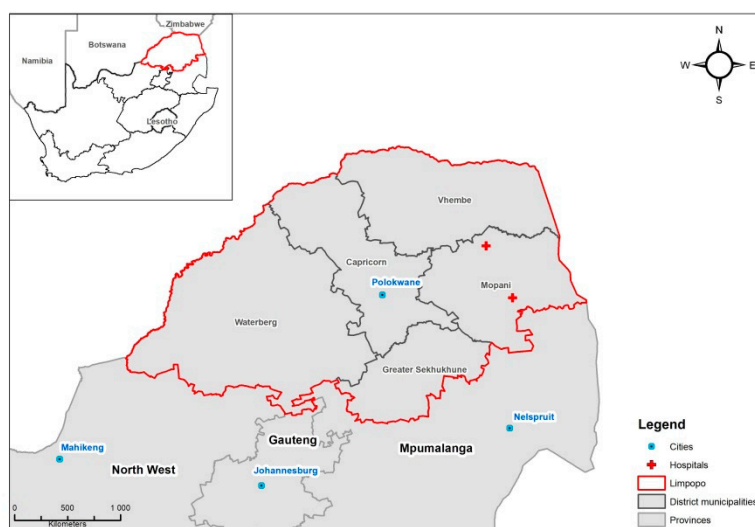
Zimbabwe
Botswana
Namibia
Lesotho

N
W
E
S

Vhembe
Capricorn
Polokwane
Mopani
Waterberg
Greater Sekhukhune
Gauteng
Nelspruit
Mahikeng
North West
Mpumalanga
Johannesburg

0 500 1 000
Kilometers

Legend
Cities
Hospitals
Limpopo
District municipalities
Provinces